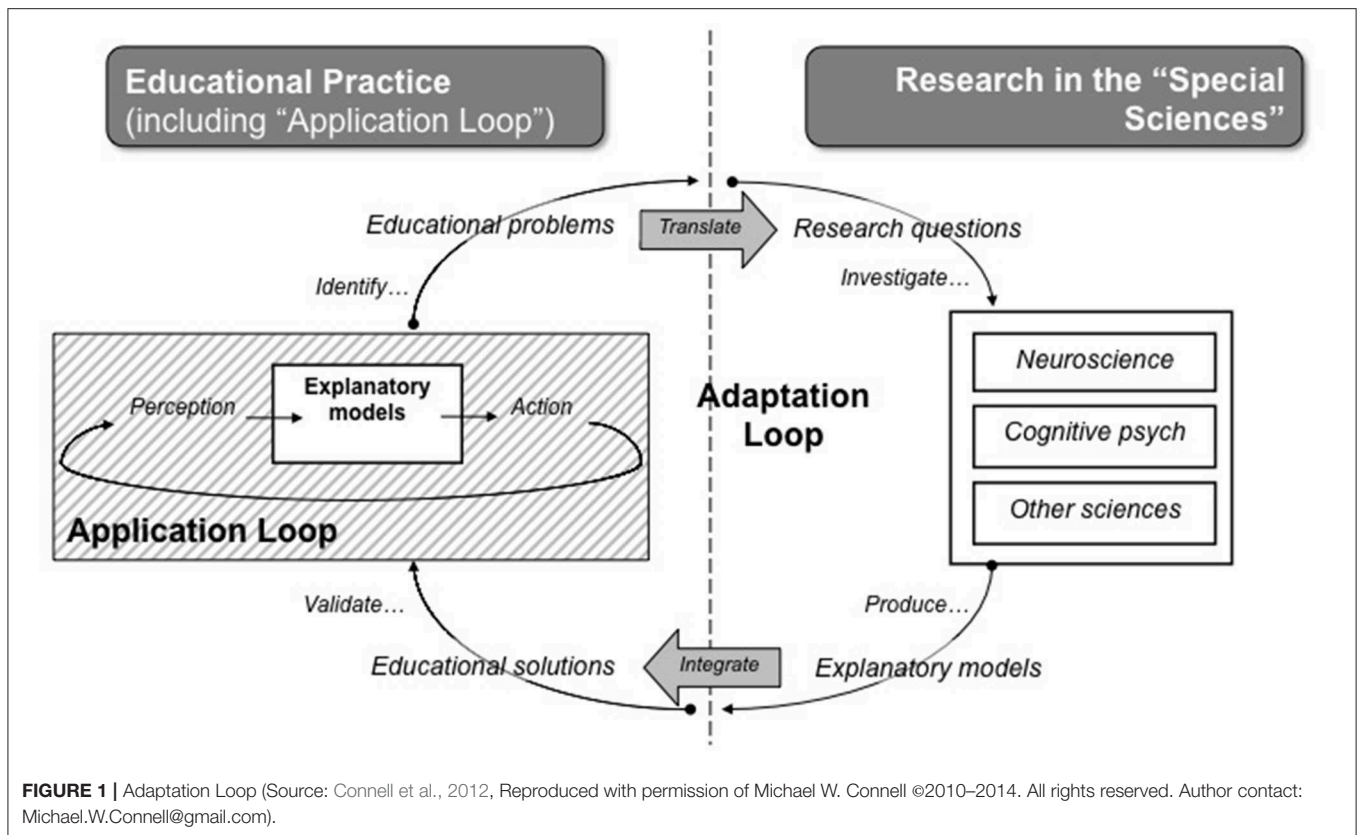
Educational Practice
(including "Application Loop")

Research in the "Special Sciences"

Educational problems

Translate

Research questions

Identify…

Investigate…

Perception

Explanatory models

Action

Adaptation Loop

Neuroscience

Cognitive psych

Other sciences

Application Loop

Validate…

Produce…

Educational solutions

Integrate

Explanatory models

**FIGURE 1 |** Adaptation Loop (Source: Connell et al., 2012, Reproduced with permission of Michael W. Connell ©2010–2014. All rights reserved. Author contact: Michael.W.Connell@gmail.com).